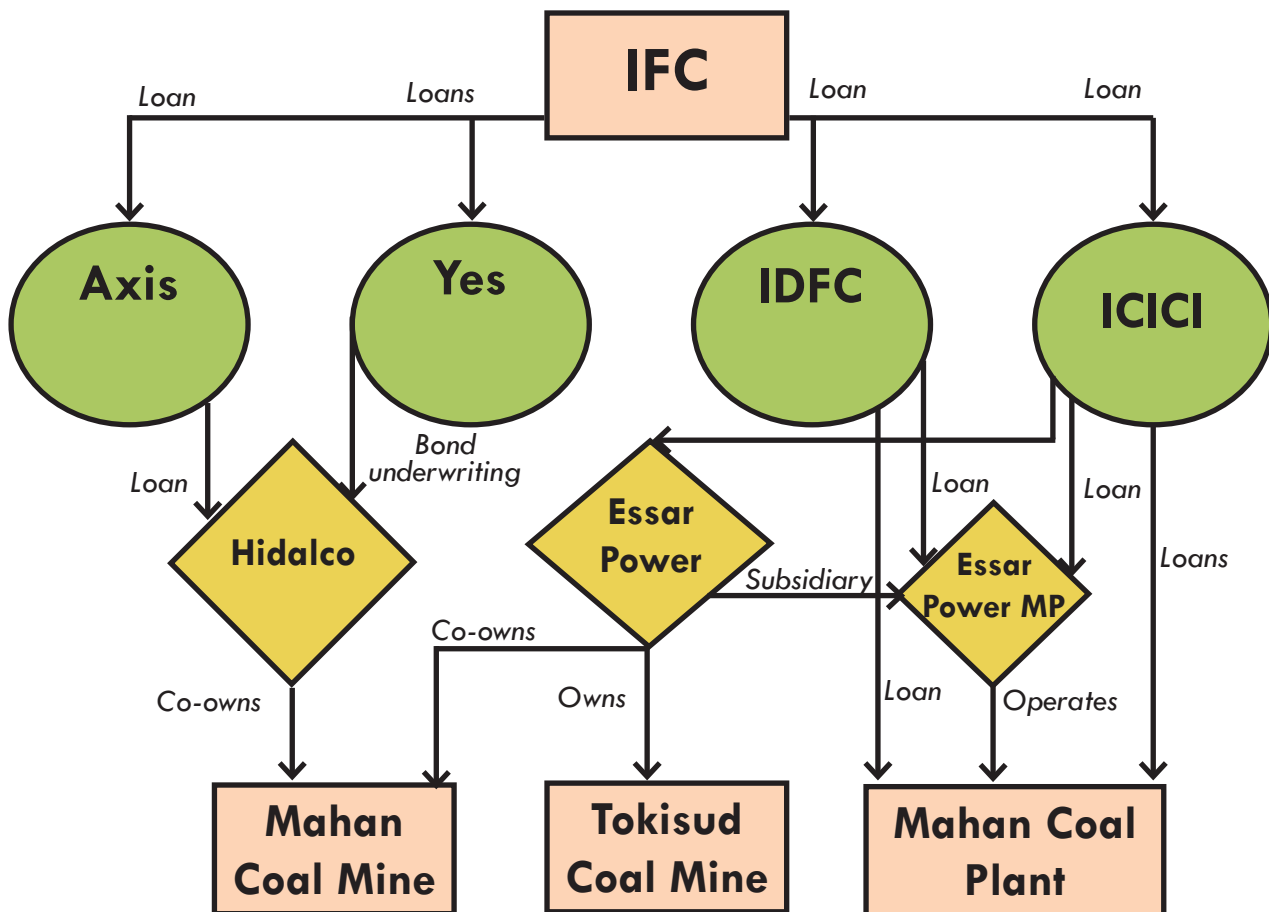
IFC

Loan

Loans

Loan

Loan

Axis

Yes

IDFC

ICICI

Loan

Bond underwriting

Loan

Loan

Loans

Hidalco

Essar Power

Subsidiary

Essar Power MP

Co-owns

Co-owns

Owns

Loan

Operates

Mahan Coal Mine

Tokisud Coal Mine

Mahan Coal Plant